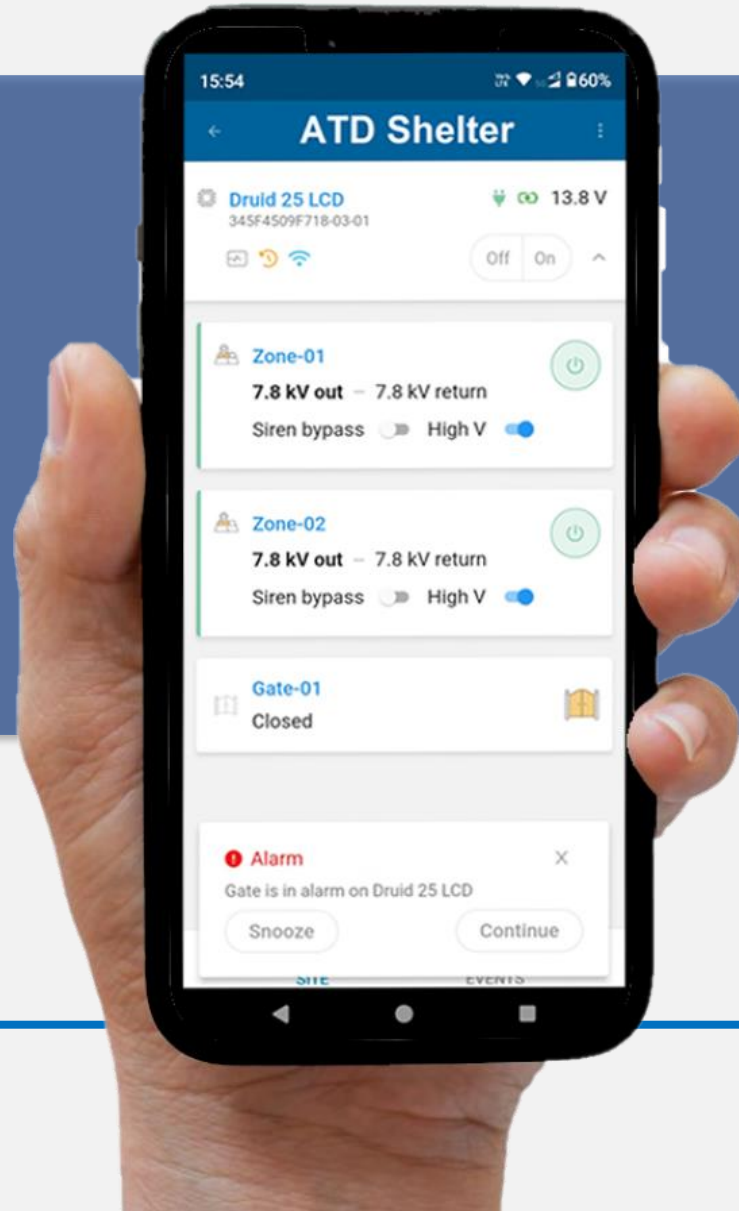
15:54

60%

ATD Shelter

Druid 25 LCD
345F4509F718-03-01

13.8 V

Off On

Zone-01
7.8 kV out – 7.8 kV return
Siren bypass High V

Zone-02
7.8 kV out – 7.8 kV return
Siren bypass High V

Gate-01
Closed

Alarm
Gate is in alarm on Druid 25 LCD
Snooze Continue

SITE EVENTS